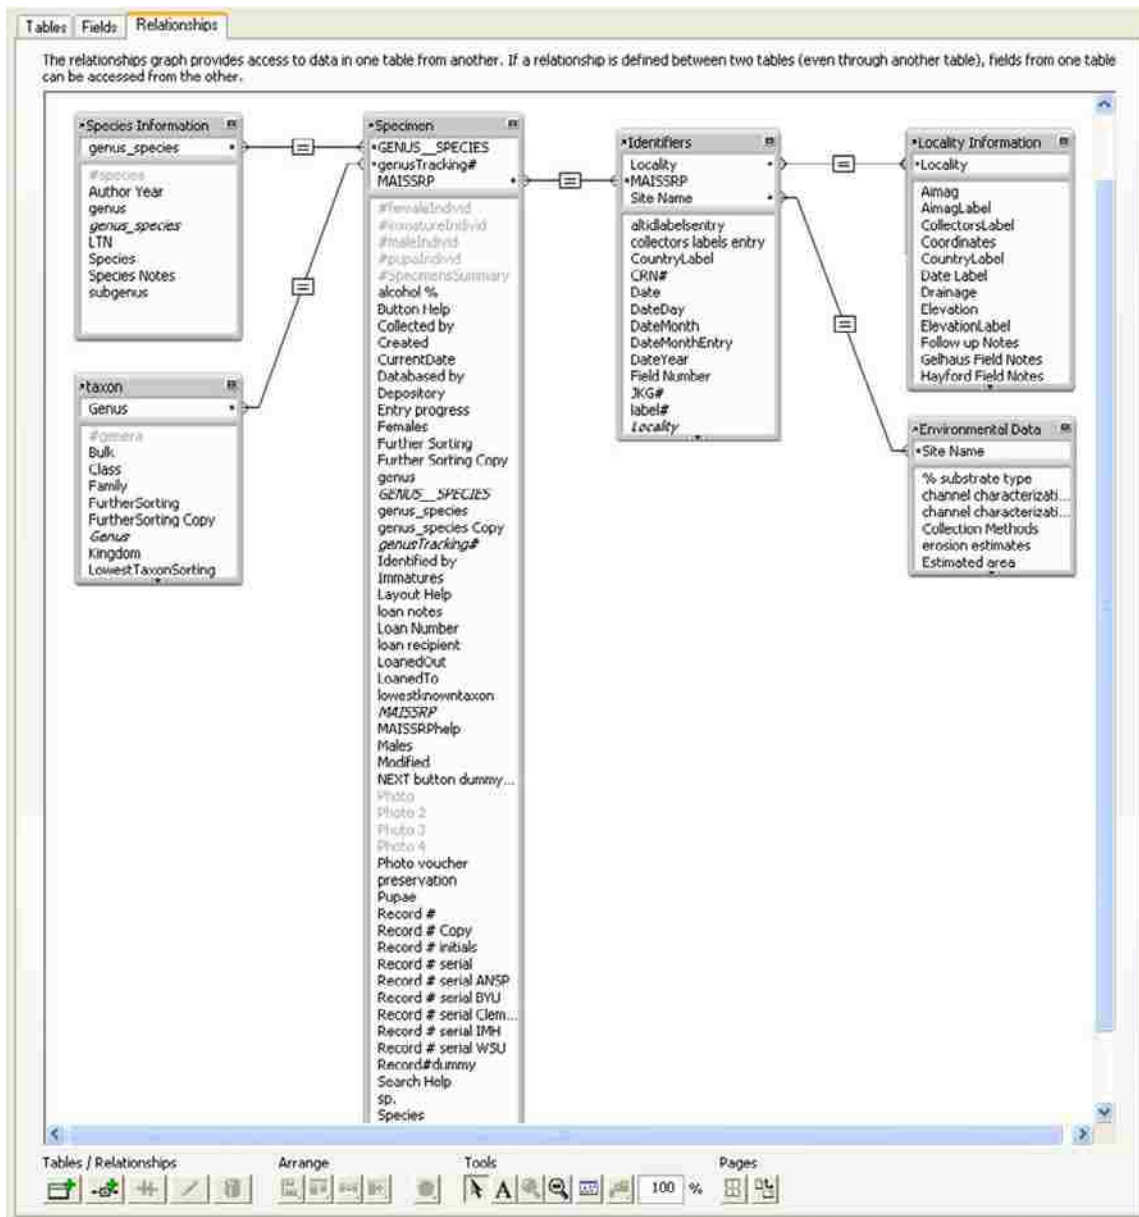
Tables Fields Relationships

The relationships graph provides access to data in one table from another. If a relationship is defined between two tables (even through another table), fields from one table can be accessed from the other.

Species Information
genus_species
#species
Author Year
genus
genus_species
LTN
Species
Species Notes
subgenus

taxon
Genus
#genera
Bulk
Class
Family
FurtherSorting
FurtherSorting Copy
Genus
Kingdom
LowestTaxonSorting

Specimen
GENUS__SPECIES
genusTracking#
MAISSRP
#femaleIndivid
#immatureIndivid
#maleIndivid
#pupaIndivid
#SpecimensSummary
alcohol %
Button Help
Collected by
Created
CurrentDate
Databased by
Depository
Entry progress
Females
Further Sorting
Further Sorting Copy
genus
GENUS__SPECIES
genus_species
genus_species Copy
genusTracking#
Identified by
Immatures
Layout Help
loan notes
Loan Number
loan recipient
LoanedOut
LoanedTo
lowestknowntaxon
MAISSRP
MAISSRPhelp
Males
Modified
NEXT button dummy...
Photo
Photo 2
Photo 3
Photo 4
Photo voucher
preservation
Pupae
Record #
Record # Copy
Record # initials
Record # serial
Record # serial ANSP
Record # serial BYU
Record # serial Clem...
Record # serial IMH
Record # serial WSU
Record#dummy
Search Help
sp.
Species

Identifiers
Locality
MAISSRP
Site Name
altidlabelsentry
collectors labels entry
CountryLabel
CRN#
Date
DateDay
DateMonth
DateMonthEntry
DateYear
Field Number
JKG#
label#
Locality

Locality Information
Locality
Aimag
AimagLabel
CollectorsLabel
Coordinates
CountryLabel
Date Label
Drainage
Elevation
ElevationLabel
Follow up Notes
Gelhaus Field Notes
Hayford Field Notes

Environmental Data
Site Name
% substrate type
channel characterizati...
channel characterizati...
Collection Methods
erosion estimates
Estimated area

Tables / Relationships
Arrange
Tools
100 %
Pages